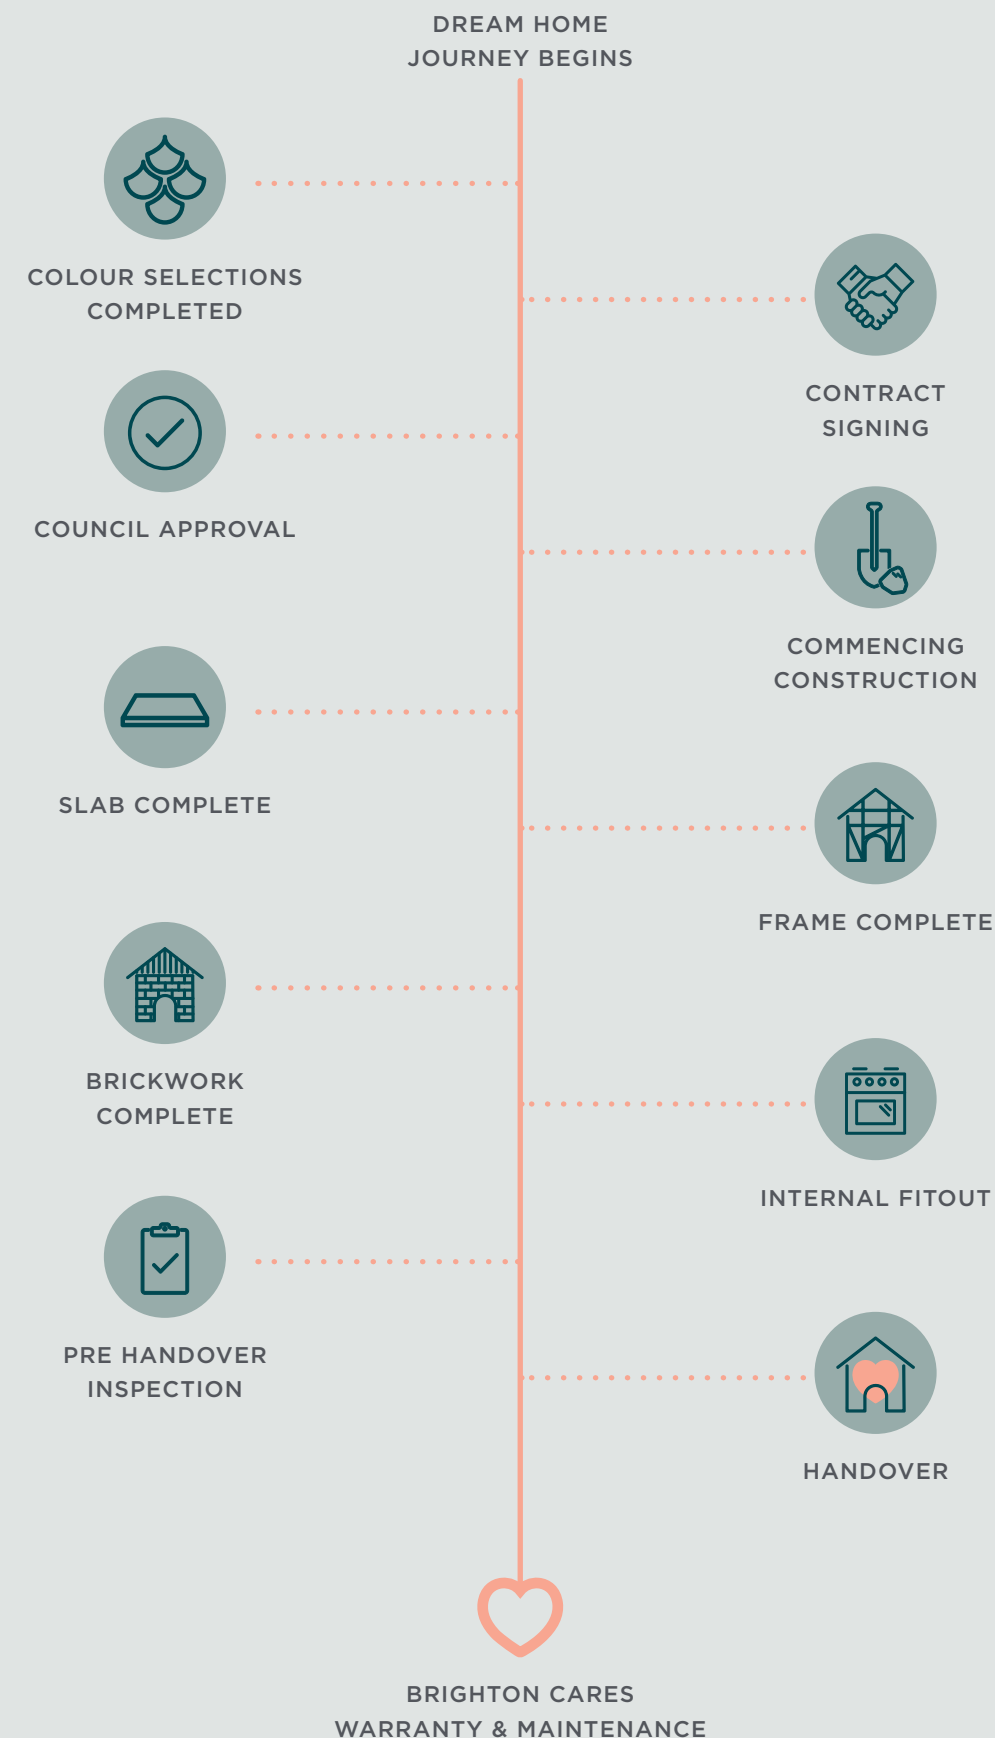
DREAM HOME
JOURNEY BEGINS

COLOUR SELECTIONS COMPLETED

CONTRACT SIGNING

COUNCIL APPROVAL

COMMENCING CONSTRUCTION

SLAB COMPLETE

FRAME COMPLETE

BRICKWORK COMPLETE

INTERNAL FITOUT

PRE HANDOVER INSPECTION

HANDOVER

BRIGHTON CARES
WARRANTY & MAINTENANCE